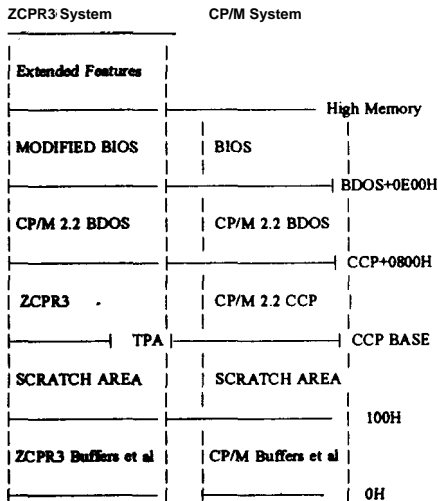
ZCPR3 System CP/M System

Extended Features

High Memory

MODIFIED BIOS BIOS

BDOS+0E00H

CP/M 2.2 BDOS CP/M 2.2 BDOS

CCP+0800H

ZCPR3 CP/M 2.2 CCP

TPA CCP BASE

SCRATCH AREA SCRATCH AREA

100H

ZCPR3 Buffers et al CP/M Buffers et al

0H